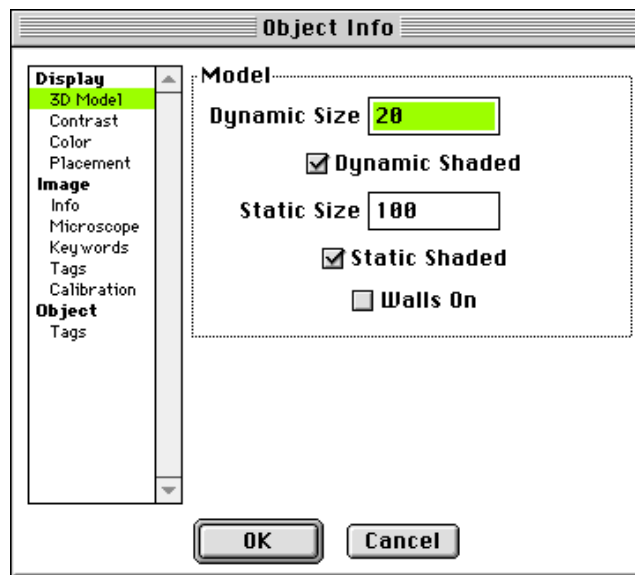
Object Info

Display
3D Model
Contrast
Color
Placement
Image
Info
Microscope
Keywords
Tags
Calibration
Object
Tags

Model
Dynamic Size 20
☑ Dynamic Shaded
Static Size 100
☑ Static Shaded
☐ Walls On

OK
Cancel